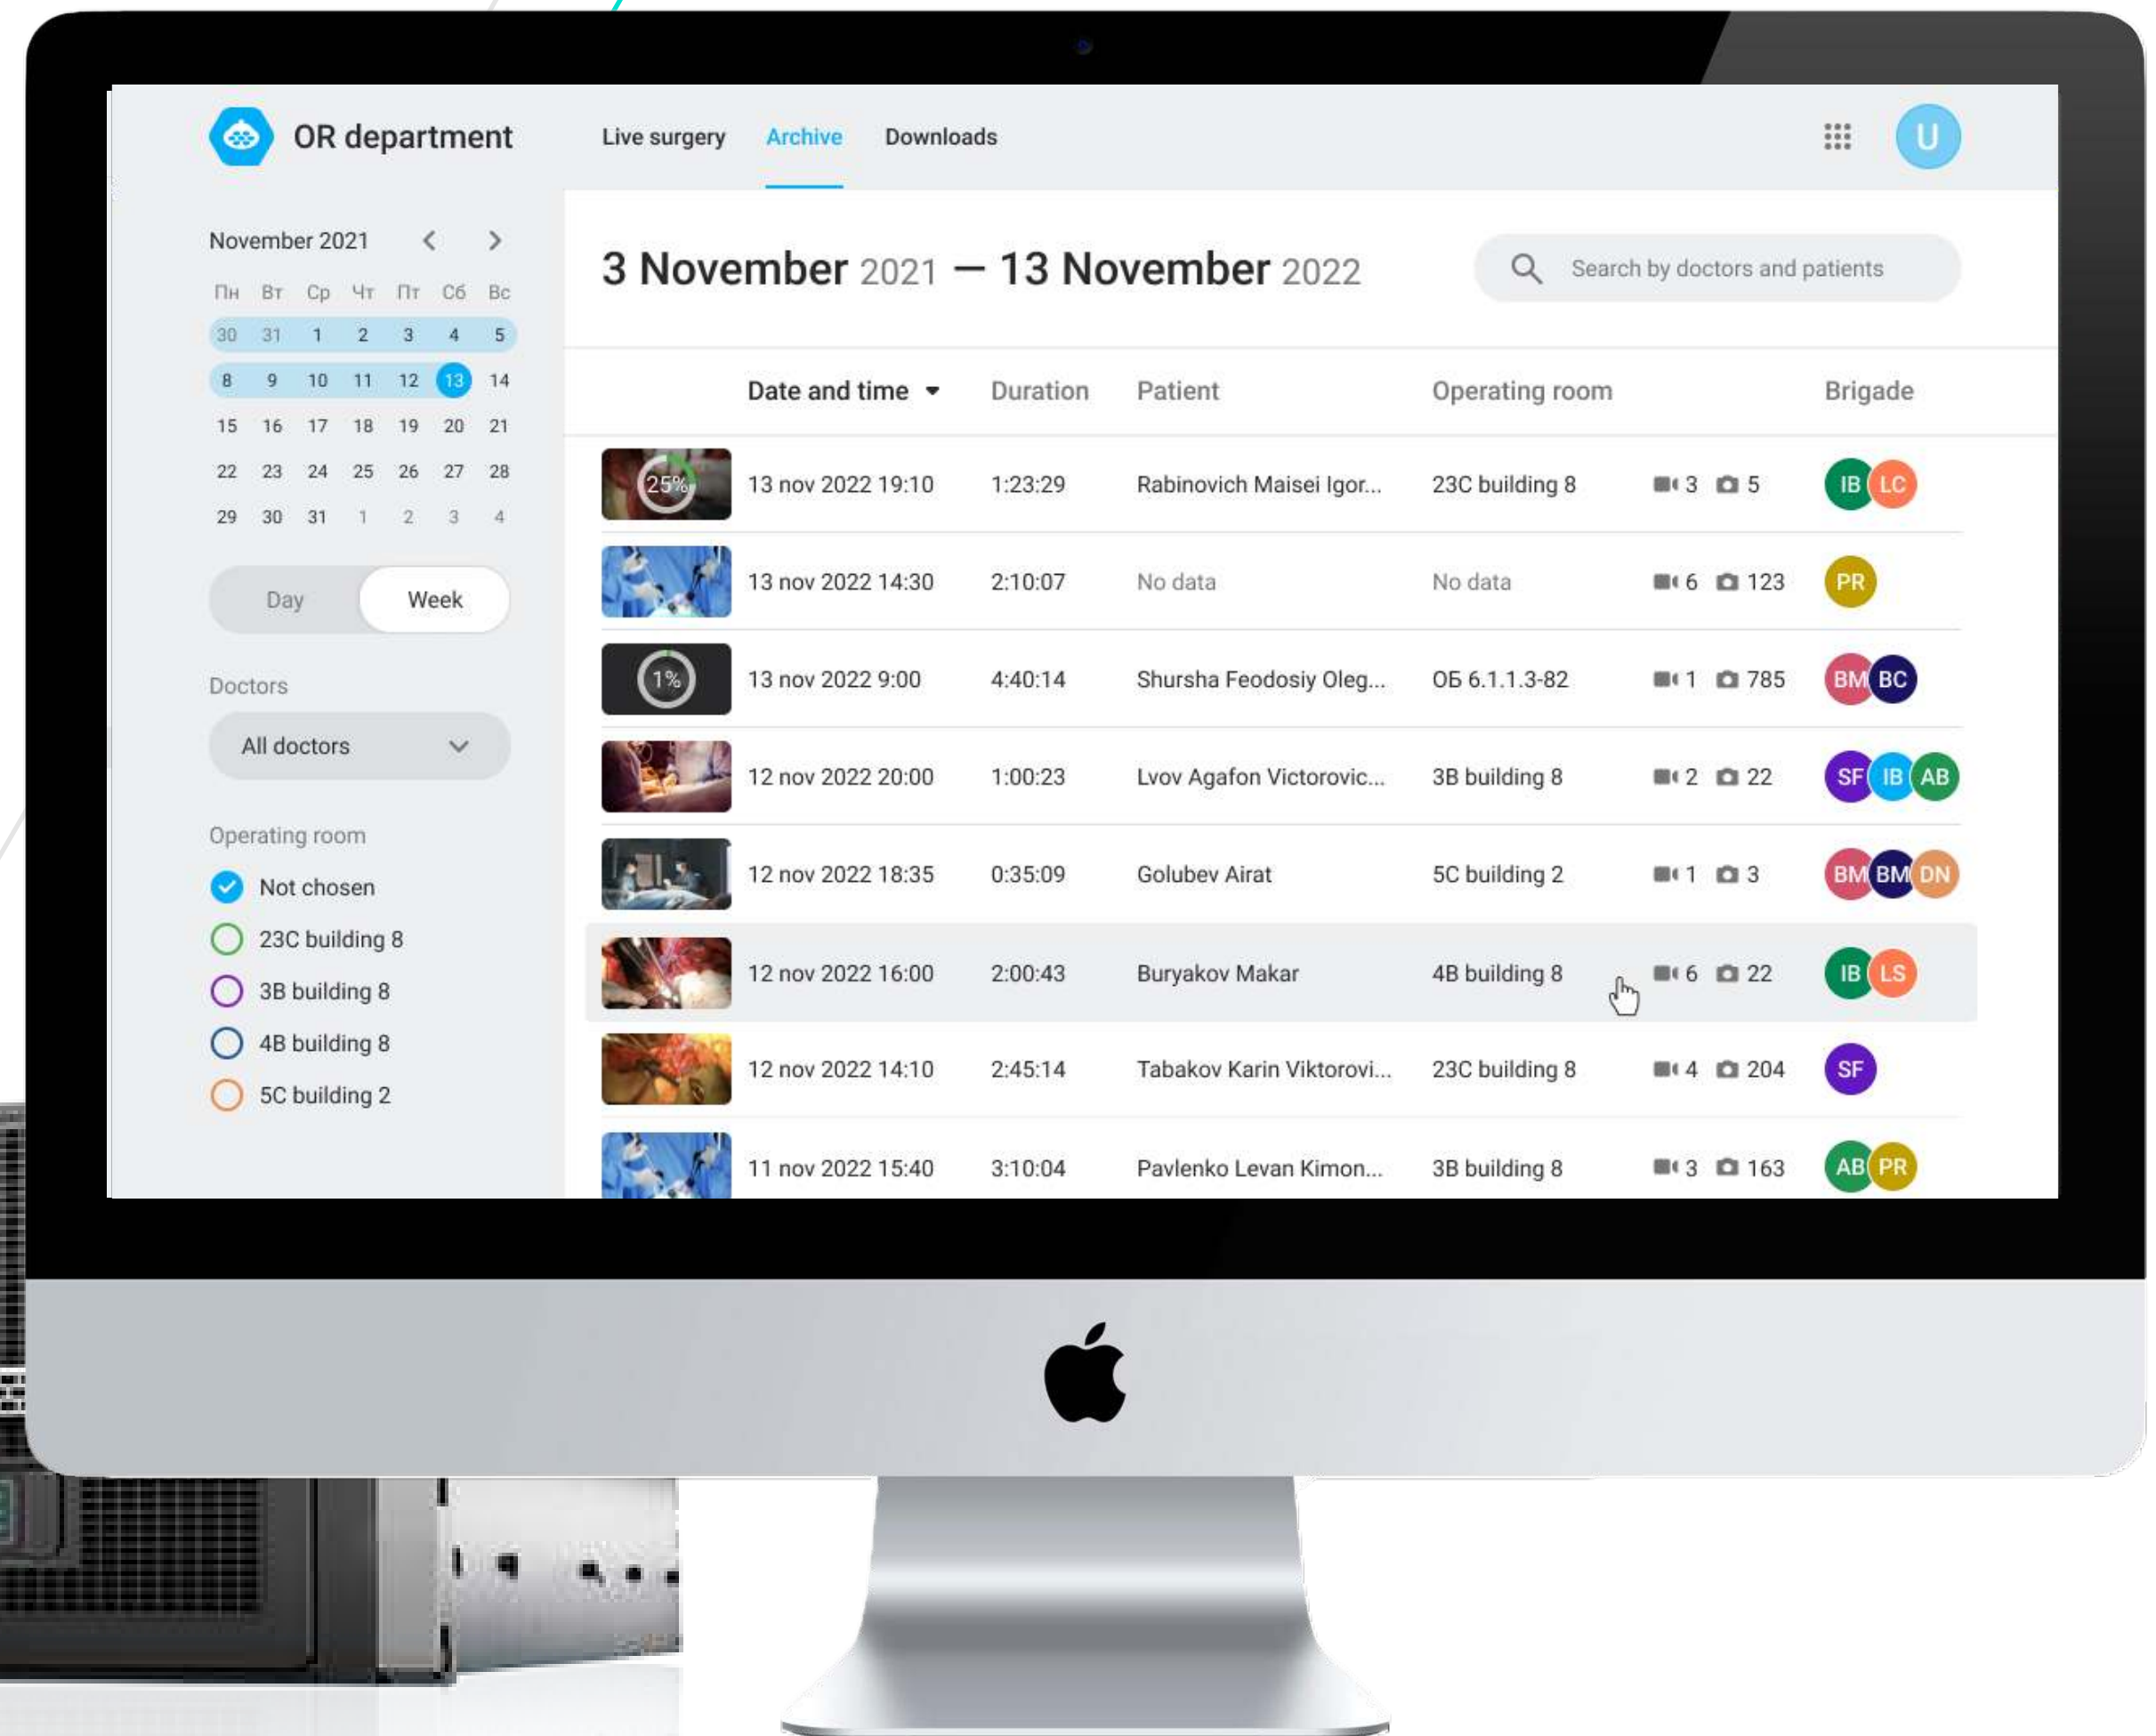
OR department

Live surgery Archive Downloads

U

November 2021

| Пн | Вт | Ср | Чт | Пт | Сб | Вс |
|---|---|---|---|---|---|---|
| 30 | 31 | 1 | 2 | 3 | 4 | 5 |
| 8 | 9 | 10 | 11 | 12 | 13 | 14 |
| 15 | 16 | 17 | 18 | 19 | 20 | 21 |
| 22 | 23 | 24 | 25 | 26 | 27 | 28 |
| 29 | 30 | 31 | 1 | 2 | 3 | 4 |

Day Week

Doctors

All doctors

Operating room

Not chosen
23C building 8
3B building 8
4B building 8
5C building 2

3 November 2021 — 13 November 2022

Search by doctors and patients

| | Date and time | Duration | Patient | Operating room | | | Brigade |
|---|---|---|---|---|---|---|---|
| 25% | 13 nov 2022 19:10 | 1:23:29 | Rabinovich Maisei Igor... | 23C building 8 | 3 | 5 | IB LC |
| | 13 nov 2022 14:30 | 2:10:07 | No data | No data | 6 | 123 | PR |
| 1% | 13 nov 2022 9:00 | 4:40:14 | Shursha Feodosiy Oleg... | ОБ 6.1.1.3-82 | 1 | 785 | BM BC |
| | 12 nov 2022 20:00 | 1:00:23 | Lvov Agafon Victorovic... | 3B building 8 | 2 | 22 | SF IB AB |
| | 12 nov 2022 18:35 | 0:35:09 | Golubev Airat | 5C building 2 | 1 | 3 | BM BM DN |
| | 12 nov 2022 16:00 | 2:00:43 | Buryakov Makar | 4B building 8 | 6 | 22 | IB LS |
| | 12 nov 2022 14:10 | 2:45:14 | Tabakov Karin Viktorovi... | 23C building 8 | 4 | 204 | SF |
| | 11 nov 2022 15:40 | 3:10:04 | Pavlenko Levan Kimon... | 3B building 8 | 3 | 163 | AB PR |